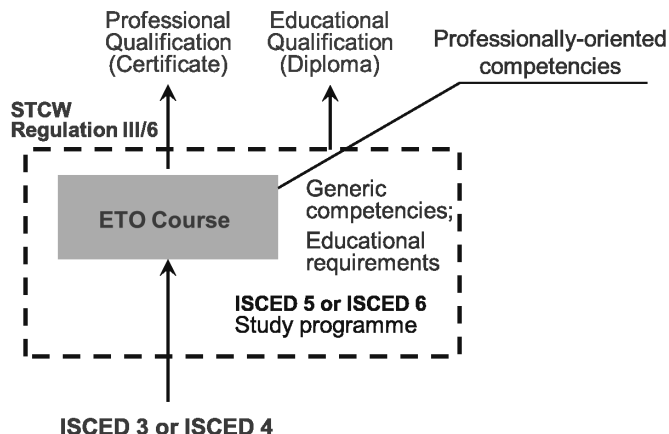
Professional Qualification (Certificate)

Educational Qualification (Diploma)

Professionally-oriented competencies

STCW Regulation III/6

ETO Course

Generic competencies; Educational requirements

ISCED 5 or ISCED 6
Study programme

ISCED 3 or ISCED 4